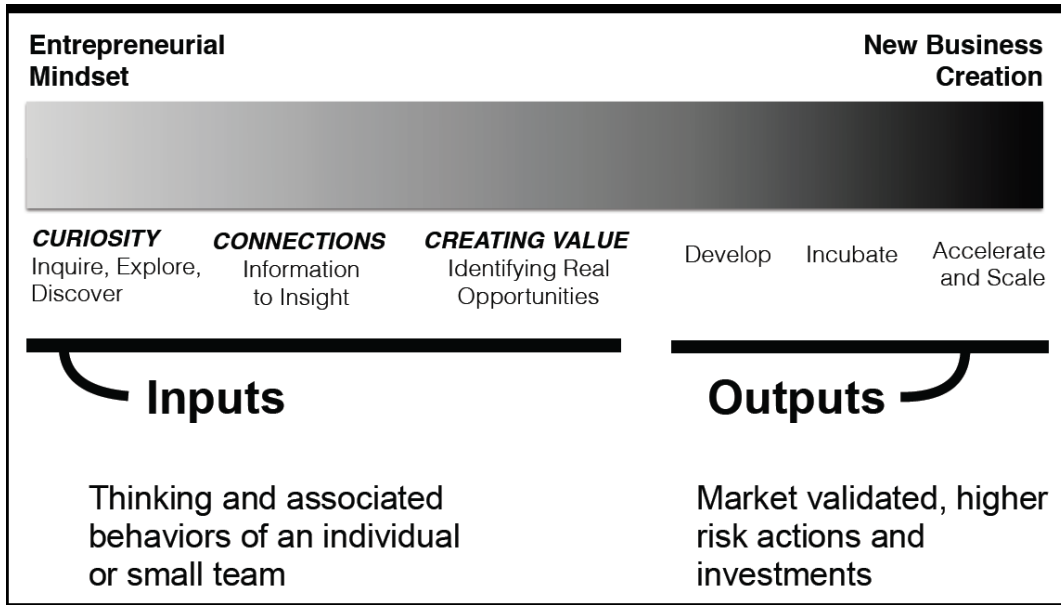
Entrepreneurial Mindset

New Business Creation

CURIOSITY
Inquire, Explore, Discover

CONNECTIONS
Information to Insight

CREATING VALUE
Identifying Real Opportunities

Develop

Incubate

Accelerate and Scale

Inputs

Outputs

Thinking and associated behaviors of an individual or small team

Market validated, higher risk actions and investments